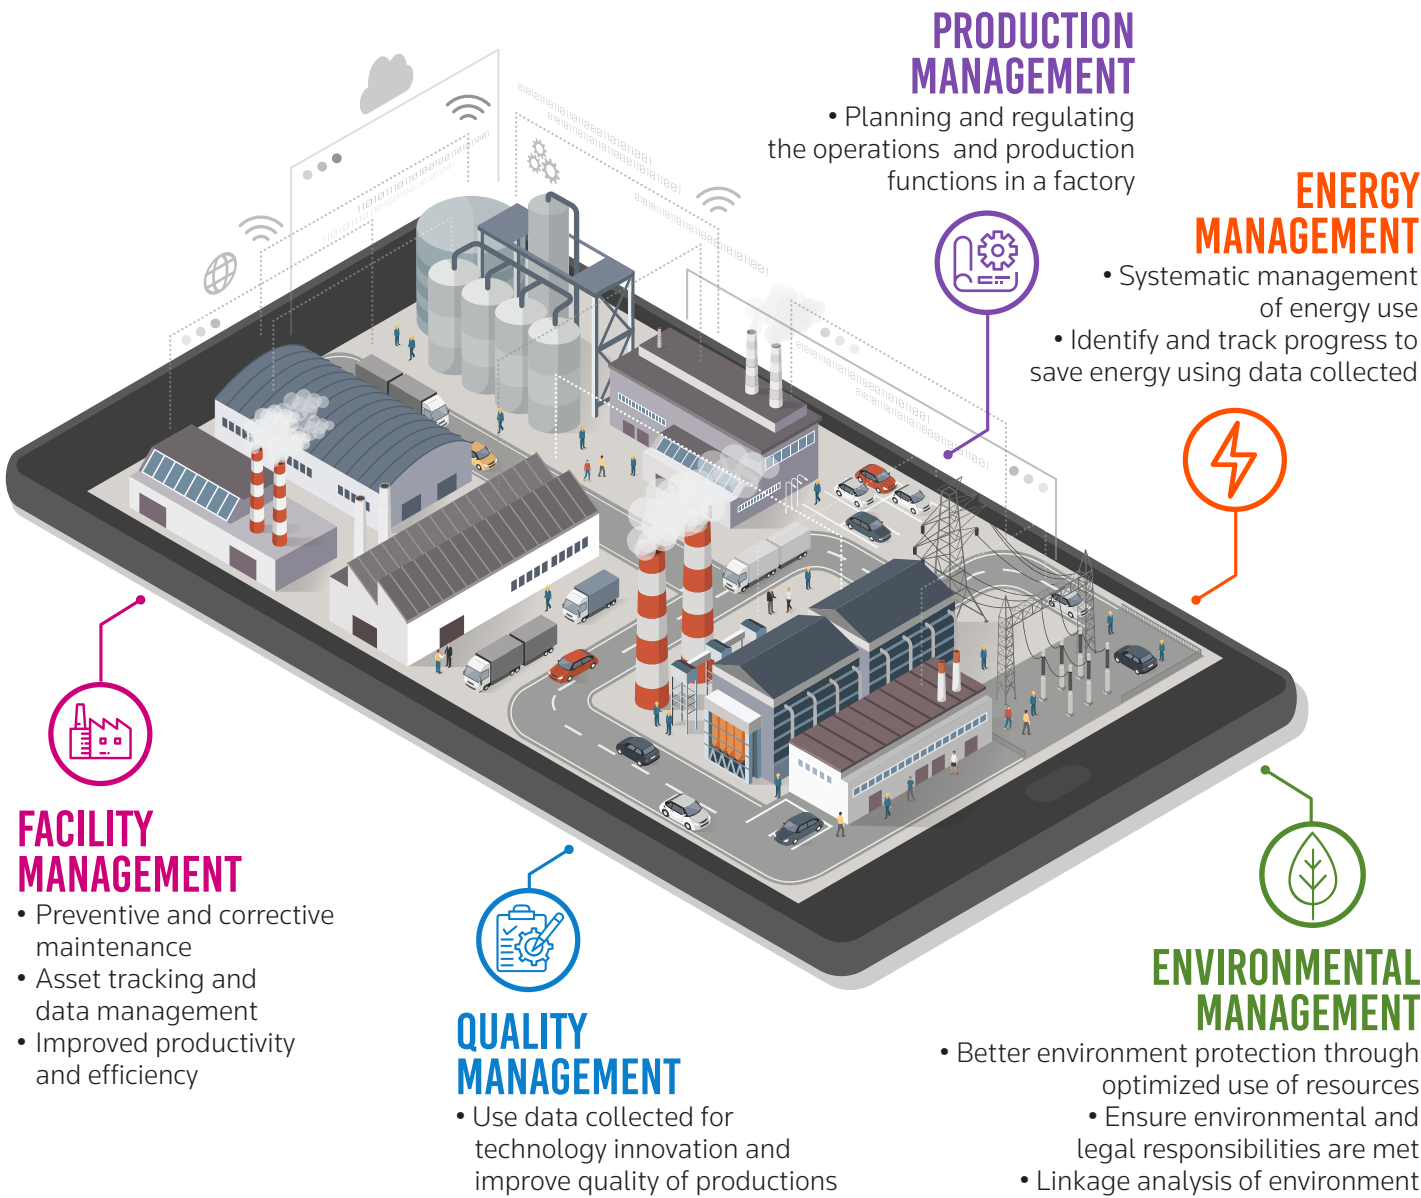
PRODUCTION MANAGEMENT
• Planning and regulating the operations and production functions in a factory

ENERGY MANAGEMENT
• Systematic management of energy use
• Identify and track progress to save energy using data collected

FACILITY MANAGEMENT
• Preventive and corrective maintenance
• Asset tracking and data management
• Improved productivity and efficiency

QUALITY MANAGEMENT
• Use data collected for technology innovation and improve quality of productions

ENVIRONMENTAL MANAGEMENT
• Better environment protection through optimized use of resources
• Ensure environmental and legal responsibilities are met
• Linkage analysis of environment